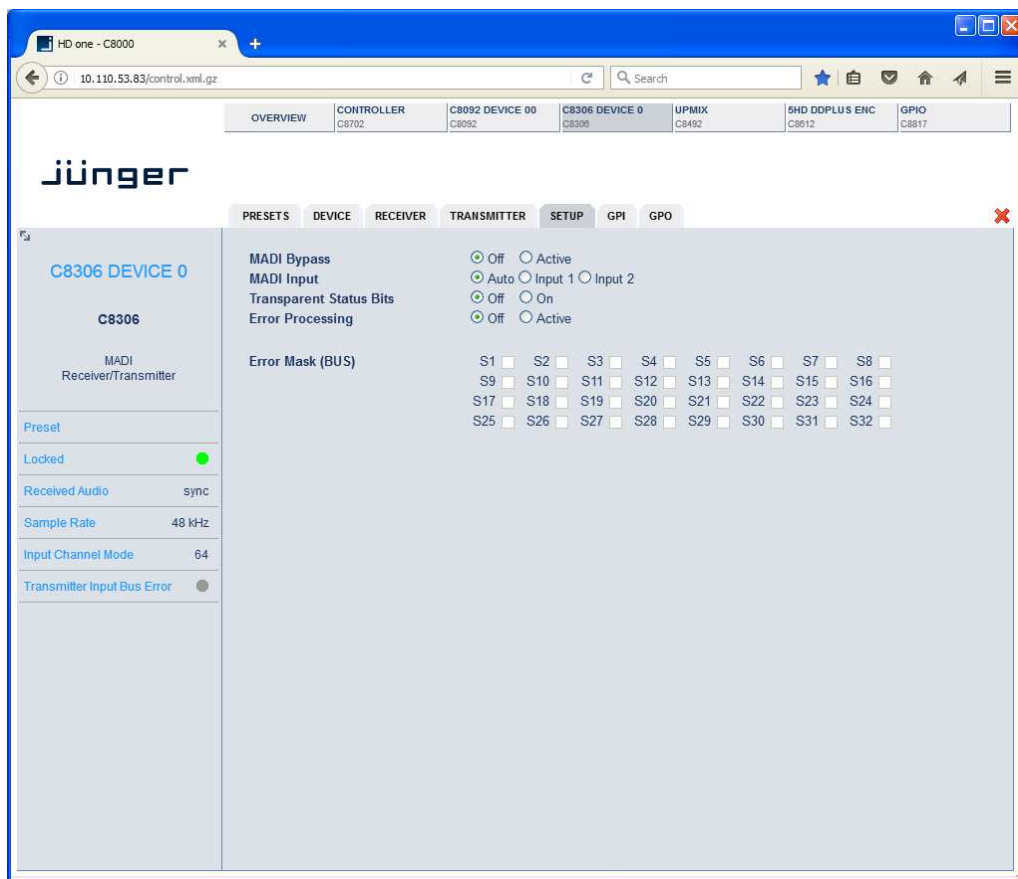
HD one - C8000 ×
+
10.110.53.83/control.xml.gz
Search

OVERVIEW
CONTROLLER C8702
C8092 DEVICE 00 C8092
C8306 DEVICE 0 C8306
UPMIX C8492
5HD DDPLUS ENC C8612
GPIO C8817

jünger

PRESETS DEVICE RECEIVER TRANSMITTER SETUP GPI GPO

C8306 DEVICE 0

C8306

MADI Receiver/Transmitter

Preset
Locked
Received Audio sync
Sample Rate 48 kHz
Input Channel Mode 64
Transmitter Input Bus Error

MADI Bypass Off Active
MADI Input Auto Input 1 Input 2
Transparent Status Bits Off On
Error Processing Off Active

Error Mask (BUS)
S1 S2 S3 S4 S5 S6 S7 S8
S9 S10 S11 S12 S13 S14 S15 S16
S17 S18 S19 S20 S21 S22 S23 S24
S25 S26 S27 S28 S29 S30 S31 S32